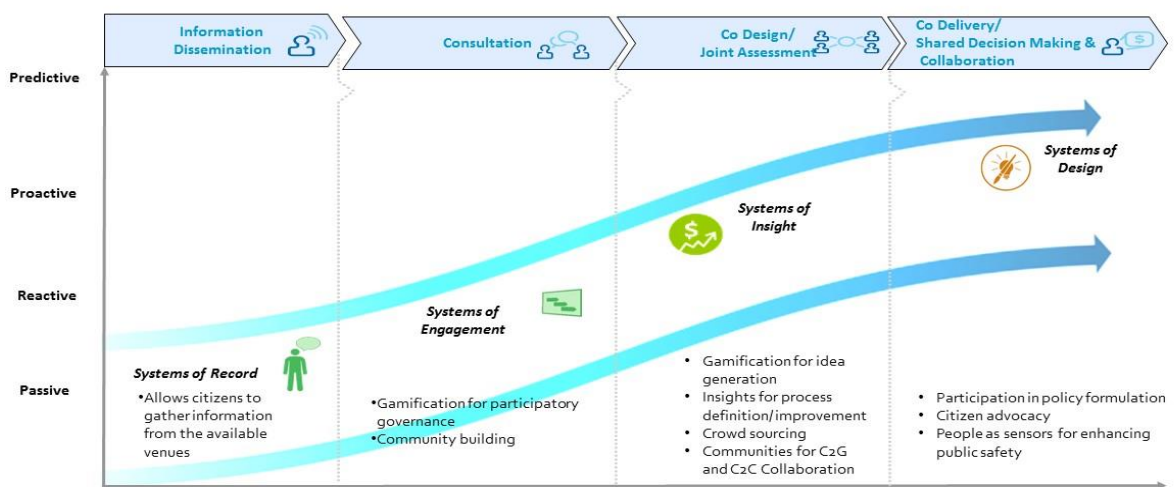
Information Dissemination

Consultation

Co Design/ Joint Assessment

Co Delivery/ Shared Decision Making & Collaboration

Predictive

Proactive

Reactive

Passive

Systems of Design

Systems of Insight

Systems of Engagement

Systems of Record

•Allows citizens to gather information from the available venues

•Gamification for participatory governance
•Community building

• Gamification for idea generation
• Insights for process definition/improvement
• Crowd sourcing
• Communities for C2G and C2C Collaboration

• Participation in policy formulation
• Citizen advocacy
• People as sensors for enhancing public safety